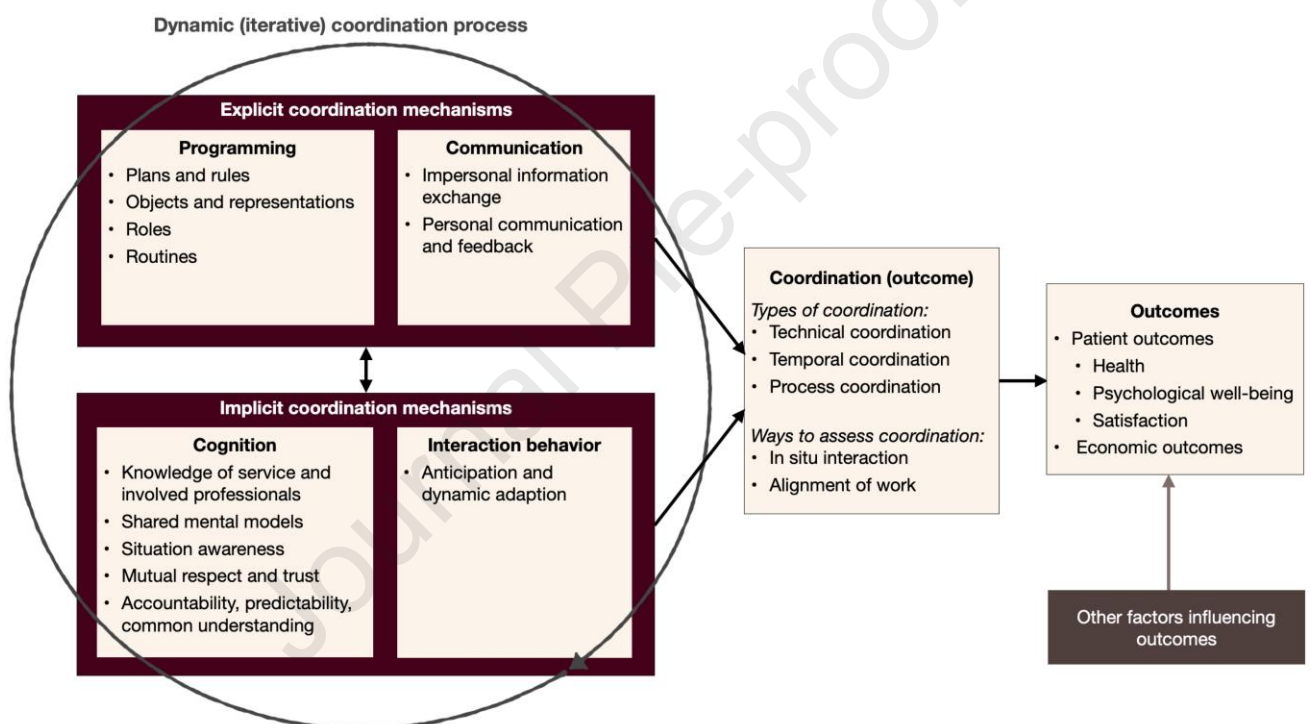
Dynamic (iterative) coordination process

Explicit coordination mechanisms

Programming
• Plans and rules
• Objects and representations
• Roles
• Routines

Communication
• Impersonal information exchange
• Personal communication and feedback

Implicit coordination mechanisms

Cognition
• Knowledge of service and involved professionals
• Shared mental models
• Situation awareness
• Mutual respect and trust
• Accountability, predictability, common understanding

Interaction behavior
• Anticipation and dynamic adaption

Coordination (outcome)
Types of coordination:
• Technical coordination
• Temporal coordination
• Process coordination
Ways to assess coordination:
• In situ interaction
• Alignment of work

Outcomes
• Patient outcomes
• Health
• Psychological well-being
• Satisfaction
• Economic outcomes

Other factors influencing outcomes

Journal Pre-proof